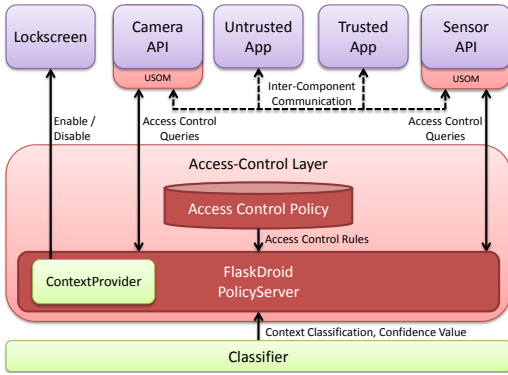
Lockscreen

Camera API

USOM

Untrusted App

Trusted App

Sensor API

USOM

Inter-Component Communication

Enable / Disable

Access Control Queries

Access Control Queries

Access-Control Layer

Access Control Policy

Access Control Rules

ContextProvider

FlaskDroid PolicyServer

Context Classification, Confidence Value

Classifier